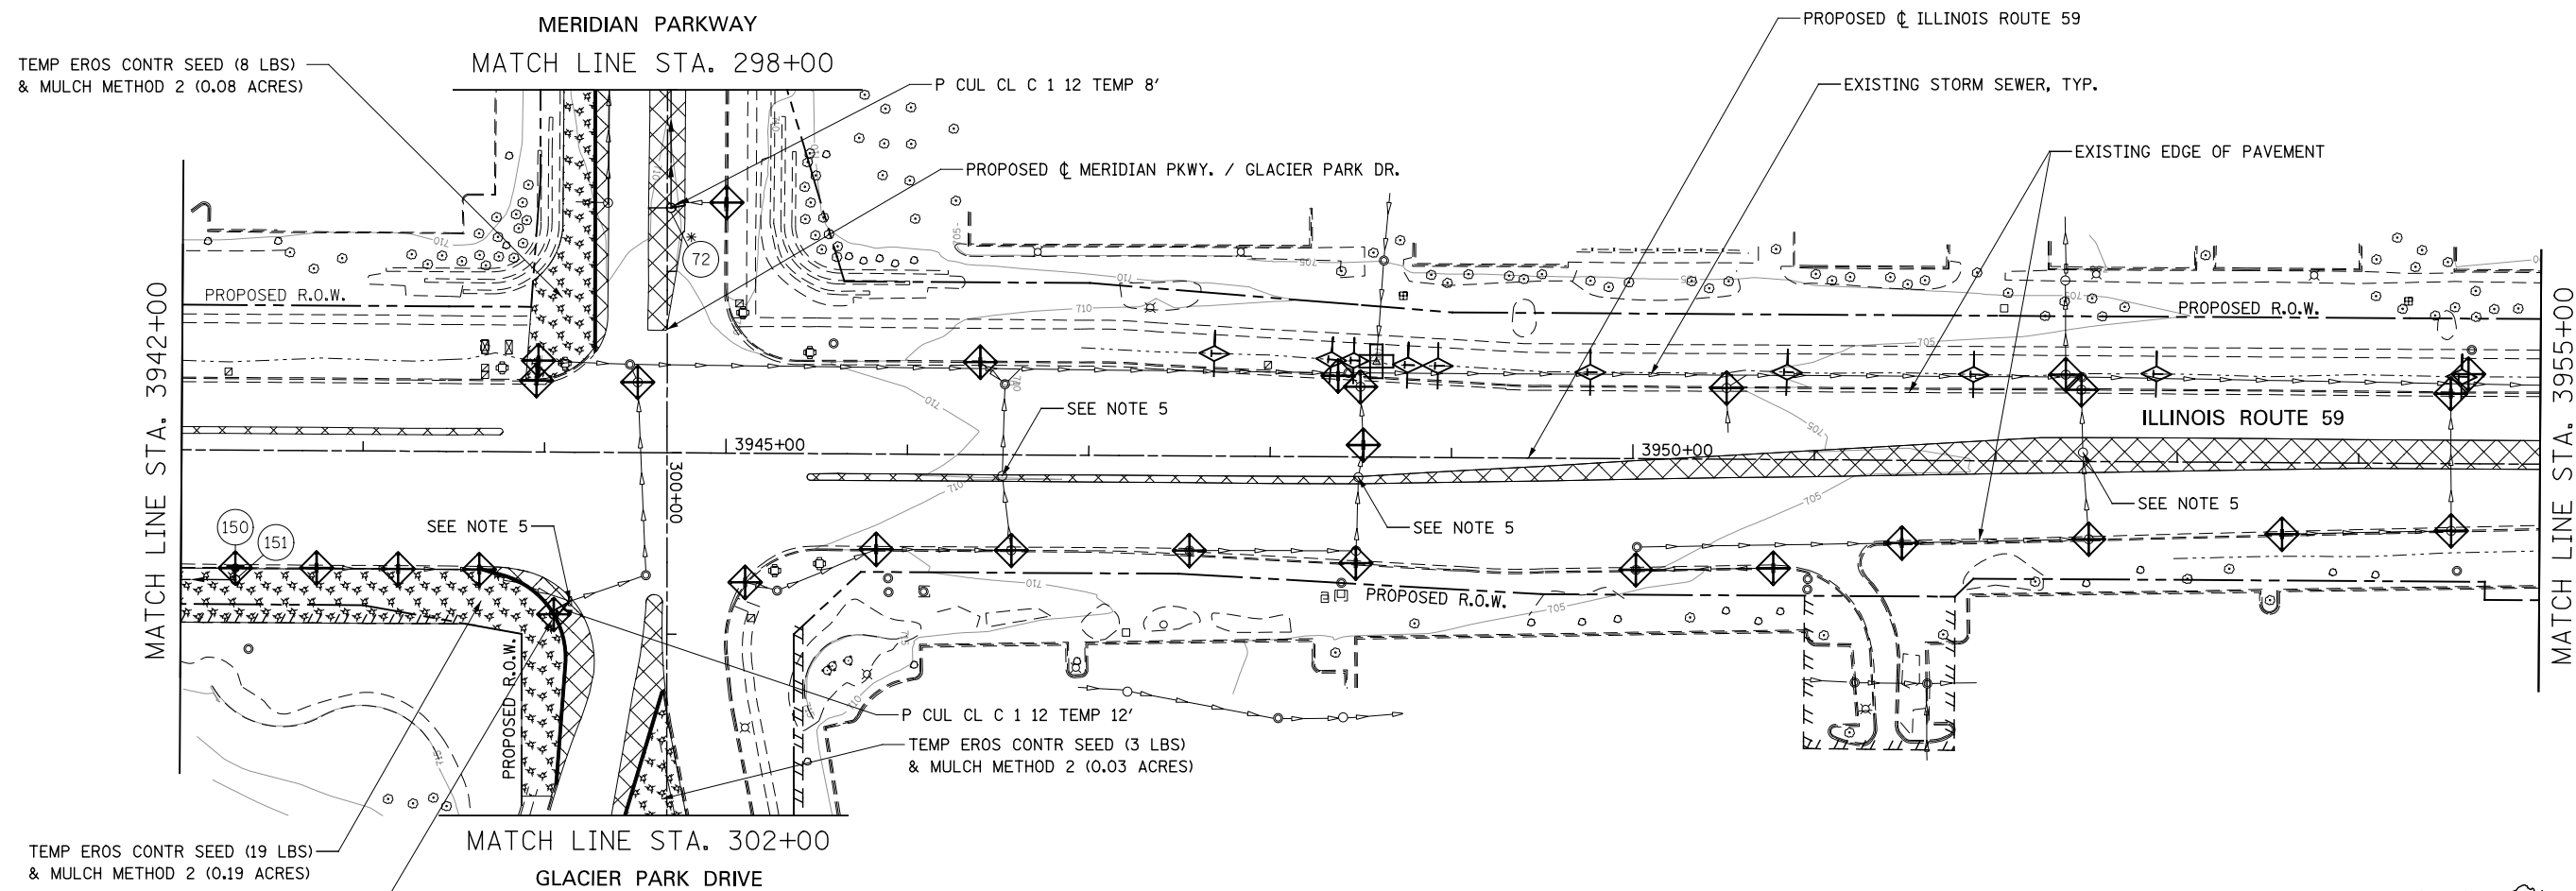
MERIDIAN PARKWAY

MATCH LINE STA. 298+00

TEMP EROS CONTR SEED (8 LBS) & MULCH METHOD 2 (0.08 ACRES)

P CUL CL C 1 12 TEMP 8'

PROPOSED ℄ MERIDIAN PKWY. / GLACIER PARK DR.

PROPOSED ℄ ILLINOIS ROUTE 59

EXISTING STORM SEWER, TYP.

EXISTING EDGE OF PAVEMENT

72

PROPOSED R.O.W.

PROPOSED R.O.W.

MATCH LINE STA. 3942+00

MATCH LINE STA. 3955+00

SEE NOTE 5

3945+00

3950+00

ILLINOIS ROUTE 59

300+00

SEE NOTE 5

SEE NOTE 5

SEE NOTE 5

150

151

PROPOSED R.O.W.

PROPOSED R.O.W.

P CUL CL C 1 12 TEMP 12'

TEMP EROS CONTR SEED (3 LBS) & MULCH METHOD 2 (0.03 ACRES)

MATCH LINE STA. 302+00

GLACIER PARK DRIVE

TEMP EROS CONTR SEED (19 LBS) & MULCH METHOD 2 (0.19 ACRES)